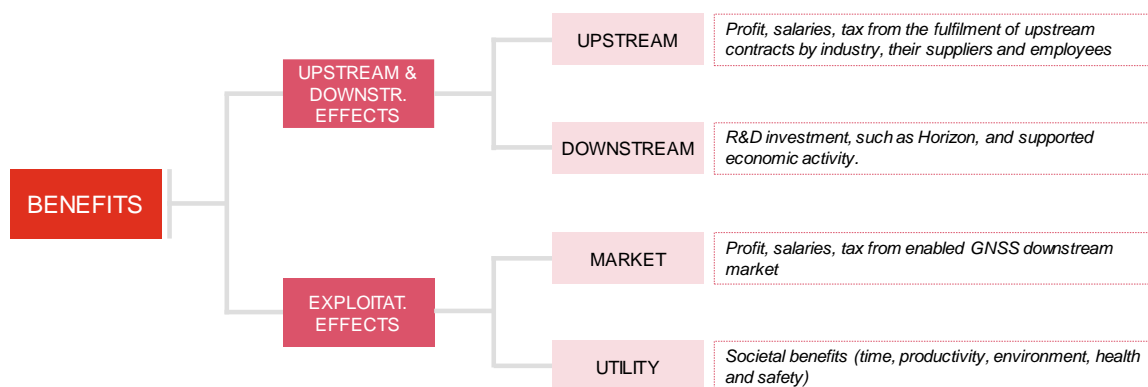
BENEFITS

UPSTREAM & DOWNSTR. EFFECTS

UPSTREAM

Profit, salaries, tax from the fulfilment of upstream contracts by industry, their suppliers and employees

DOWNSTREAM

R&D investment, such as Horizon, and supported economic activity.

EXPLOITAT. EFFECTS

MARKET

Profit, salaries, tax from enabled GNSS downstream market

UTILITY

Societal benefits (time, productivity, environment, health and safety)